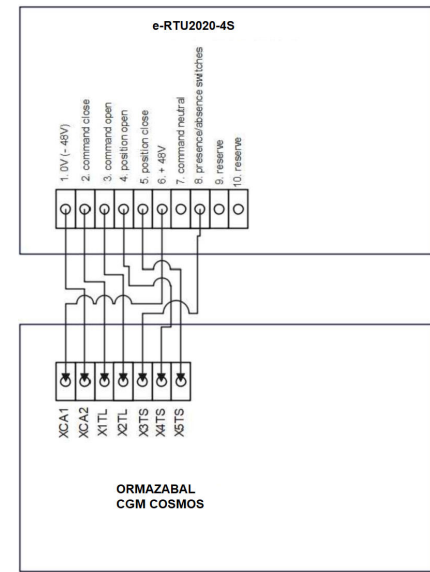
e-RTU2020-4S

1. 0V (- 48V)
2. command close
3. command open
4. position open
5. position close
6. + 48V
7. command neutral
8. presence/absence switches
9. reserve
10. reserve

XCA1
XCA2
X1TL
X2TL
X3TS
X4TS
X5TS

ORMAZABAL
CGM COSMOS